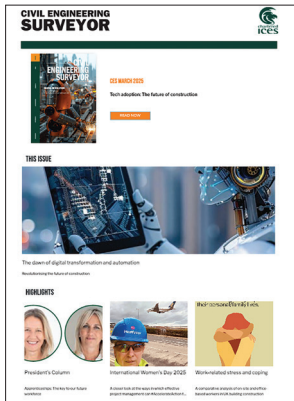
CIVIL ENGINEERING SURVEYOR

chartered ices

CIVIL ENGINEERING SURVEYOR

CES MARCH 2025

Tech adoption: The future of construction

READ NOW

THIS ISSUE

The dawn of digital transformation and automation

Revolutionising the future of construction

HIGHLIGHTS

President's Column

Apprenticeships: The key to our future workforce

International Women's Day 2025

A closer look at the ways in which effective project management can #AccelerateAction f...

Work-related stress and coping

A comparative analysis of on-site and office-based women in UK building construction